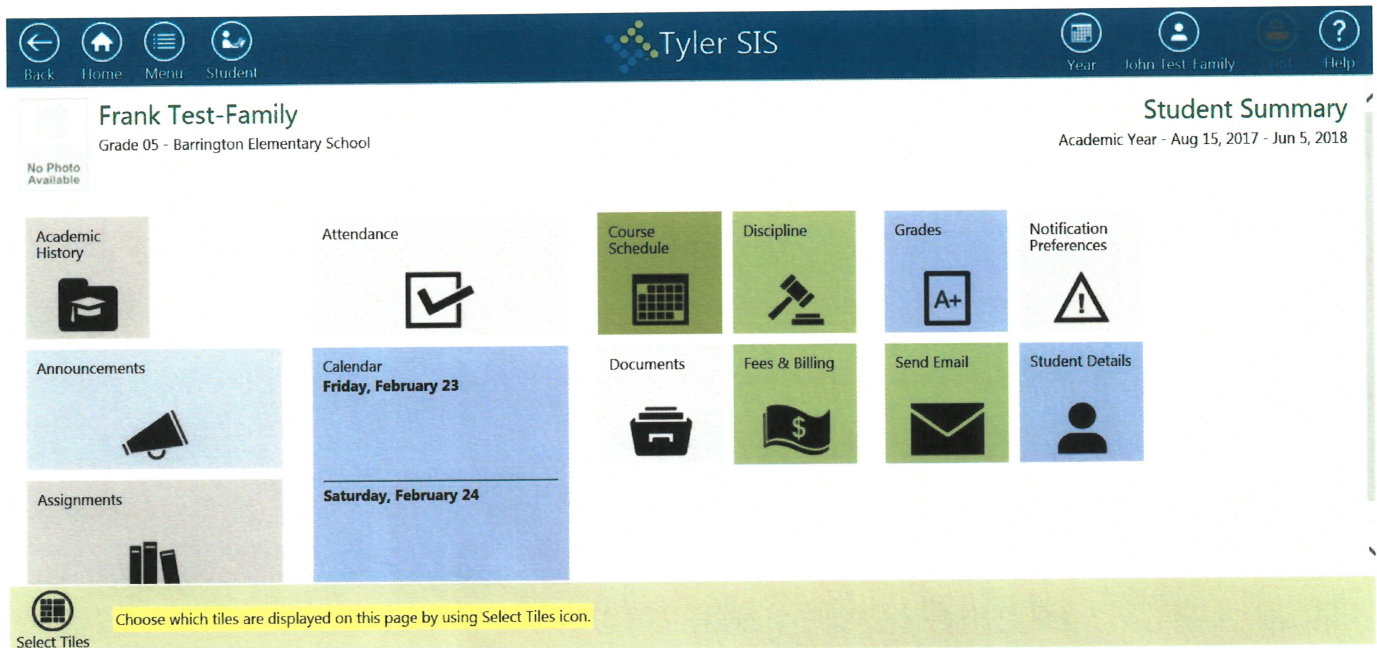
Back Home Menu Student

Tyler SIS

Year John Test Family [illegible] Help

No Photo Available

Frank Test-Family
Grade 05 - Barrington Elementary School

Student Summary
Academic Year - Aug 15, 2017 - Jun 5, 2018

Academic History

Attendance

Course Schedule

Discipline

Grades

A+

Notification Preferences

Announcements

Calendar
Friday, February 23

Saturday, February 24

Documents

Fees & Billing

Send Email

Student Details

Assignments

Select Tiles

Choose which tiles are displayed on this page by using Select Tiles icon.